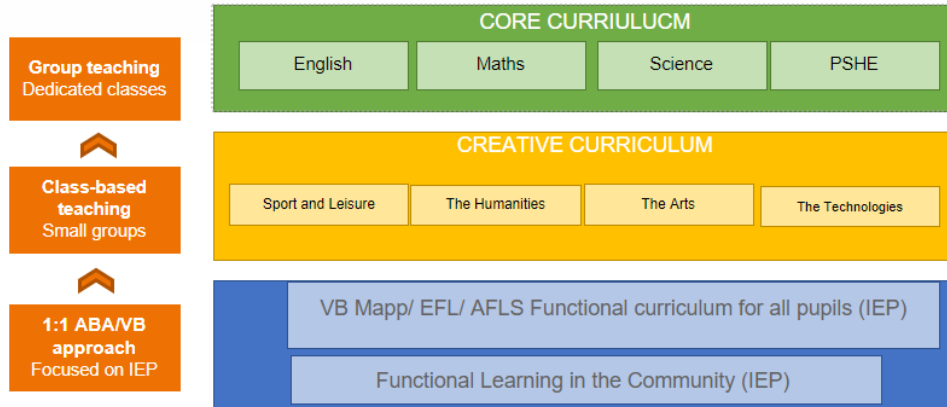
Group teaching
Dedicated classes

Class-based teaching
Small groups

1:1 ABA/VB approach
Focused on IEP

CORE CURRIULUCM

English

Maths

Science

PSHE

CREATIVE CURRICULUM

Sport and Leisure

The Humanities

The Arts

The Technologies

VB Mapp/ EFL/ AFLS Functional curriculum for all pupils (IEP)

Functional Learning in the Community (IEP)